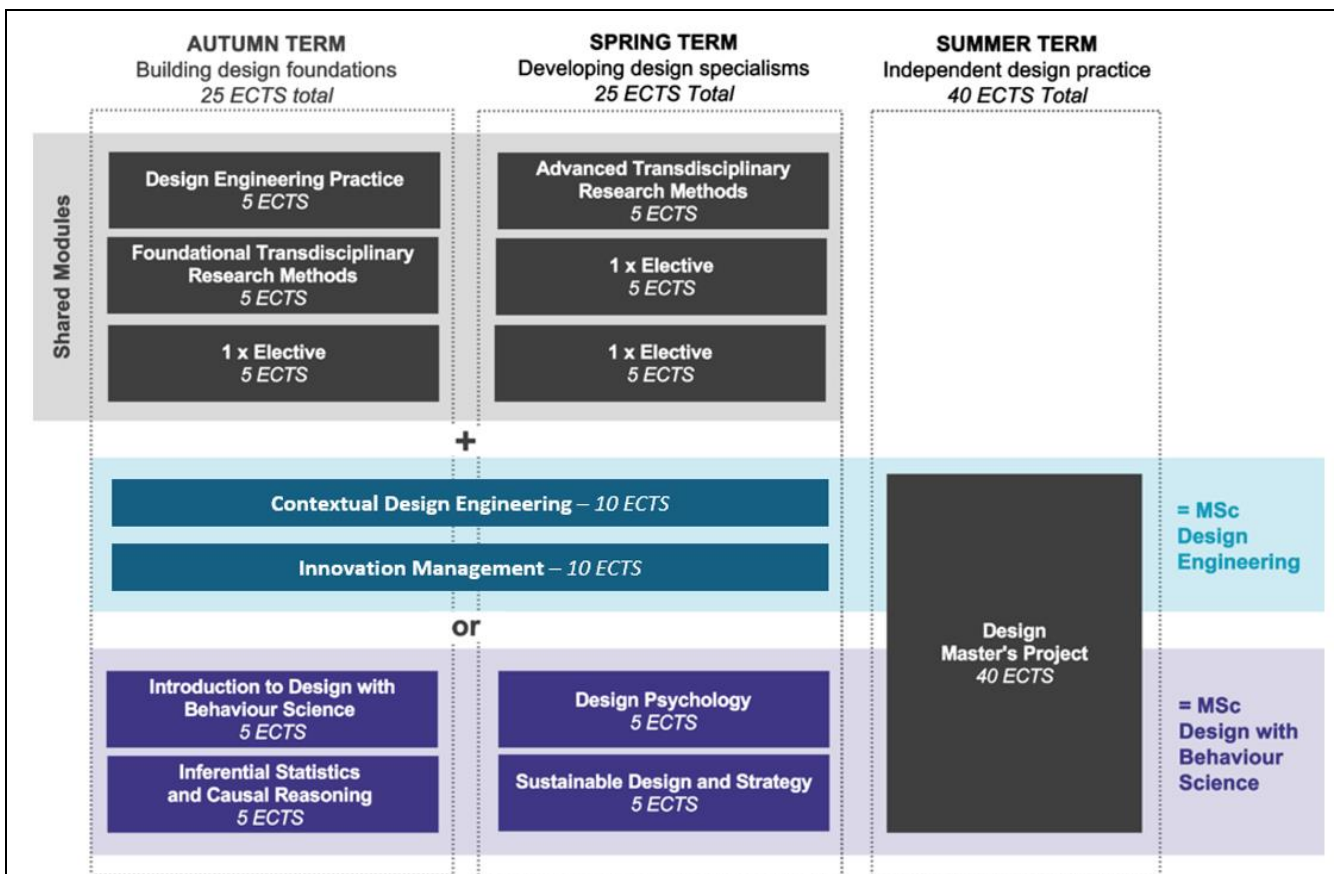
AUTUMN TERM
Building design foundations
25 ECTS total

SPRING TERM
Developing design specialisms
25 ECTS Total

SUMMER TERM
Independent design practice
40 ECTS Total

Shared Modules

Design Engineering Practice
5 ECTS

Foundational Transdisciplinary Research Methods
5 ECTS

1 x Elective
5 ECTS

Advanced Transdisciplinary Research Methods
5 ECTS

1 x Elective
5 ECTS

1 x Elective
5 ECTS

+

Contextual Design Engineering – 10 ECTS

Innovation Management – 10 ECTS

= MSc Design Engineering

or

Introduction to Design with Behaviour Science
5 ECTS

Inferential Statistics and Causal Reasoning
5 ECTS

Design Psychology
5 ECTS

Sustainable Design and Strategy
5 ECTS

Design Master's Project
40 ECTS

= MSc Design with Behaviour Science